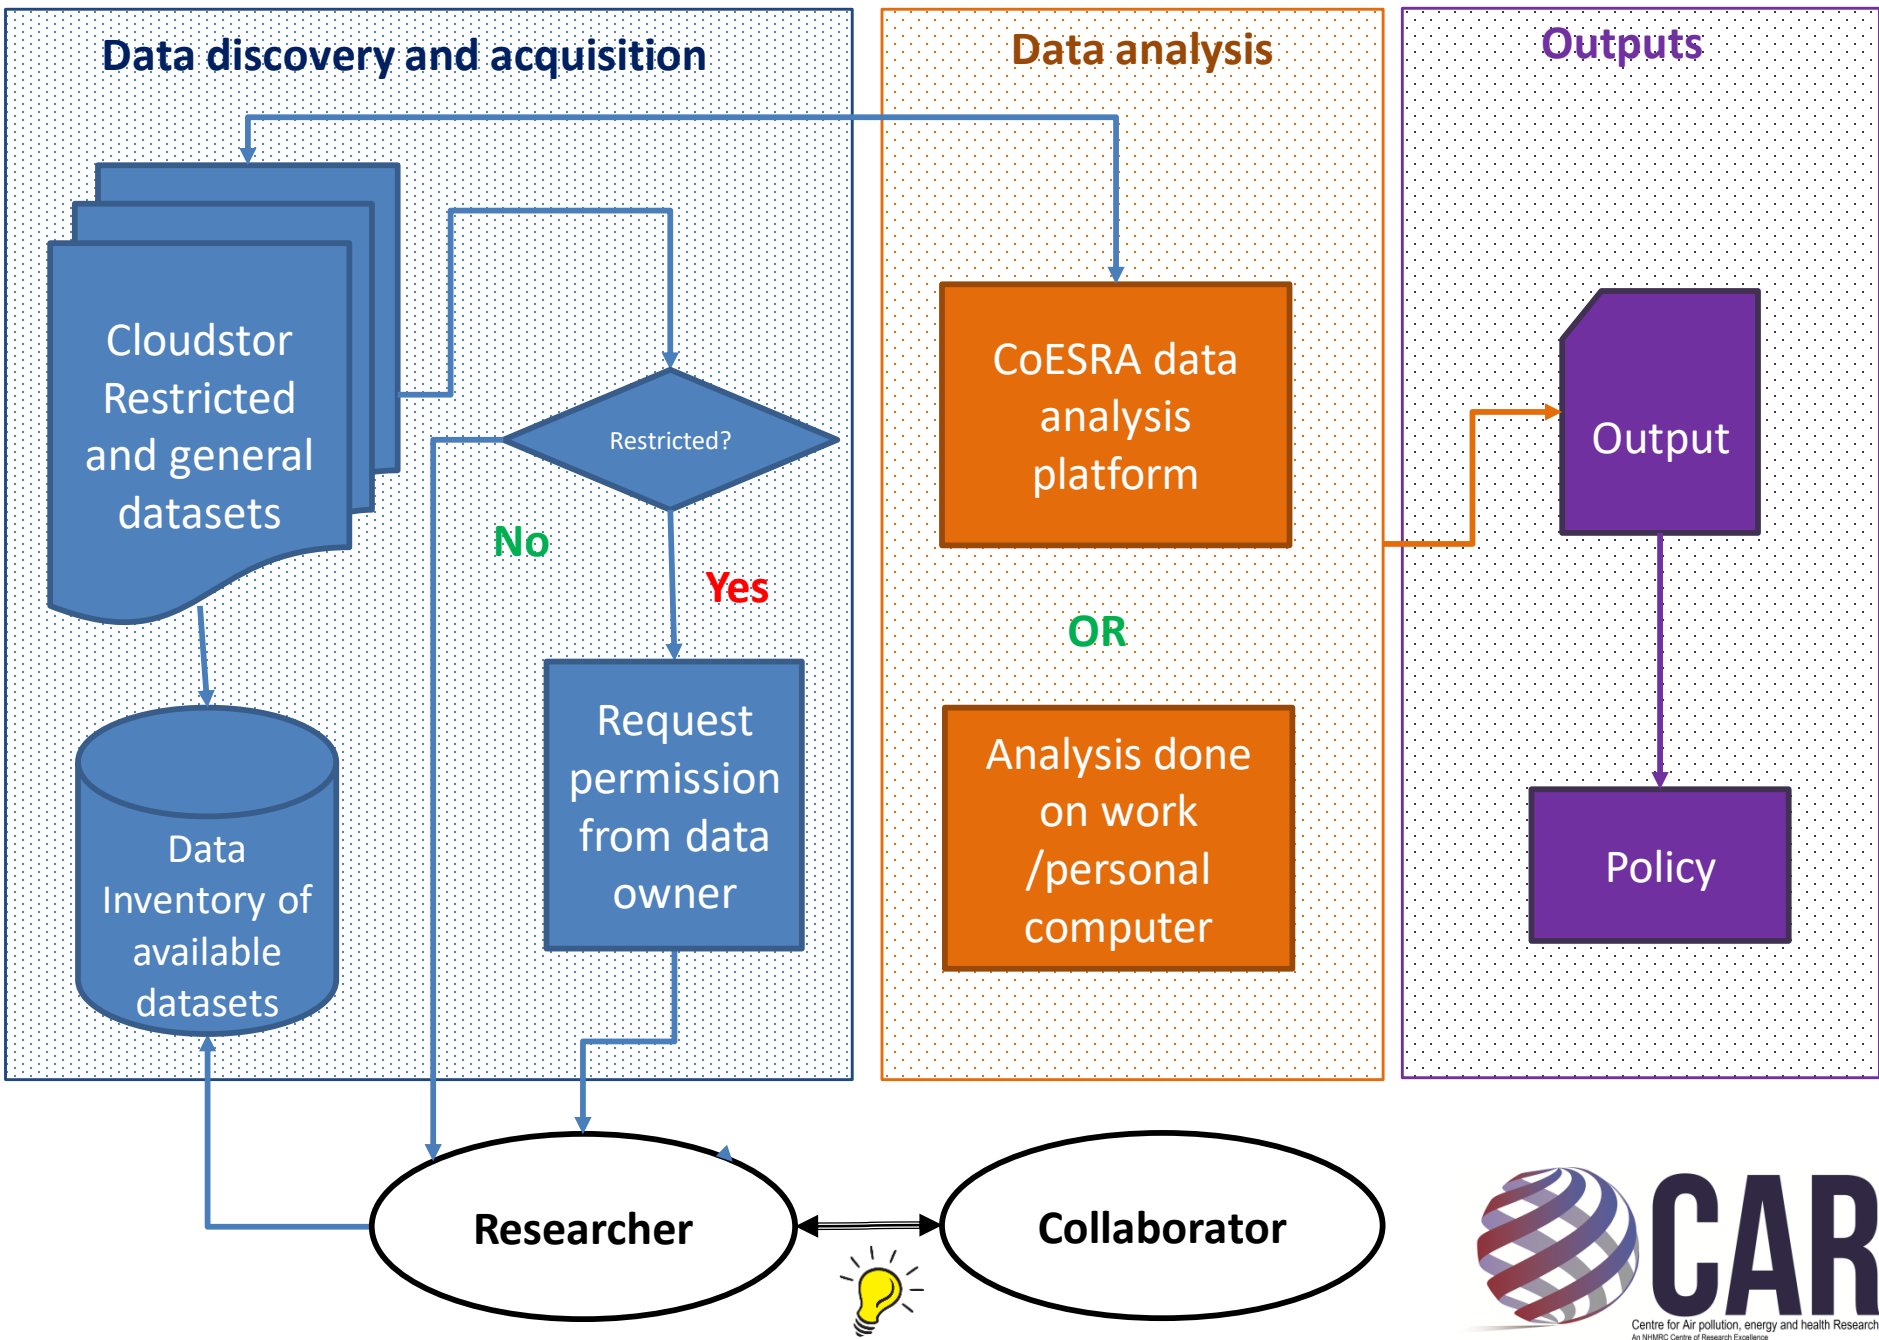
Data discovery and acquisition

Cloudstor Restricted and general datasets

Restricted?

No

Yes

Data Inventory of available datasets

Request permission from data owner

Data analysis

CoESRA data analysis platform

OR

Analysis done on work /personal computer

Outputs

Output

Policy

Researcher

Collaborator

CAR

Centre for Air pollution, energy and health Research

An NHMRC Centre of Research Excellence